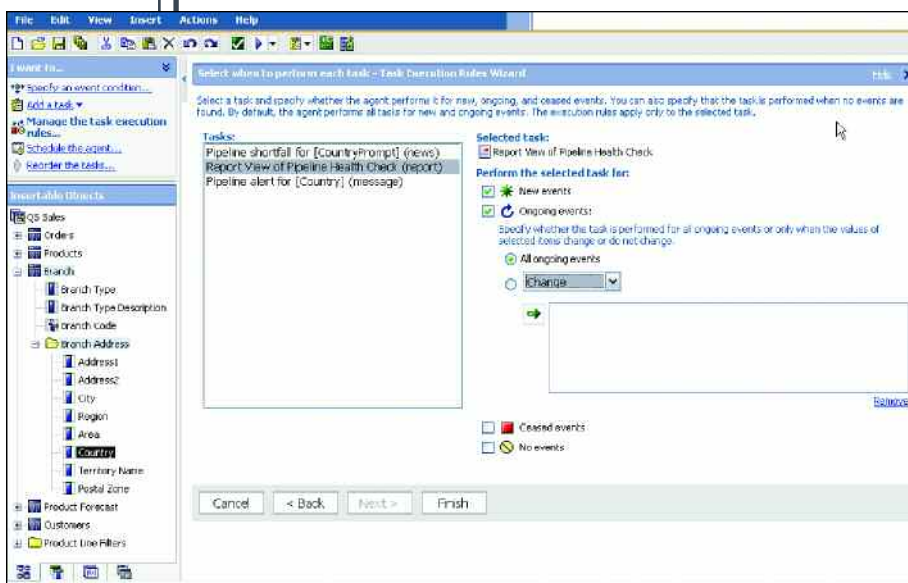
File Edit View Insert Actions Help

I want to...
Specify an event condition...
Add a task ▾
Manage the task execution rules...
Schedule the agent...
Reorder the tasks...

Insertable Objects
GS Sales
Orders
Products
Branch
Branch Type
Branch Type Description
Branch Code
Branch Address
Address1
Address2
City
Region
Area
Country
Territory Name
Postal Zone
Product Forecast
Customers
Product Line Filters

Select when to perform each task - Task Execution Rules Wizard

Help

Select a task and specify whether the agent performs it for new, ongoing, and ceased events. You can also specify that the task is performed when no events are found. By default, the agent performs all tasks for new and ongoing events. The execution rules apply only to the selected task.

Tasks:
Pipeline shortfall for [CountryPrompt] (news)
Report View of Pipeline Health Check (report)
Pipeline alert for [Country] (message)

Selected task:
Report View of Pipeline Health Check

Perform the selected task for:
New events
Ongoing events:
Specify whether the task is performed for all ongoing events or only when the values of selected items change or do not change.
All ongoing events
Change

Remove

Ceased events
No events

Cancel
< Back
Next >
Finish